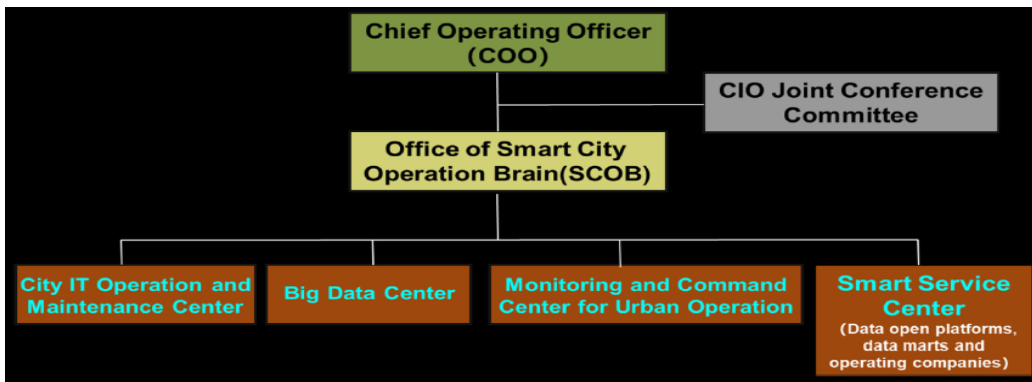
Chief Operating Officer (COO)

CIO Joint Conference Committee

Office of Smart City Operation Brain(SCOB)

City IT Operation and Maintenance Center

Big Data Center

Monitoring and Command Center for Urban Operation

Smart Service Center
(Data open platforms, data marts and operating companies)